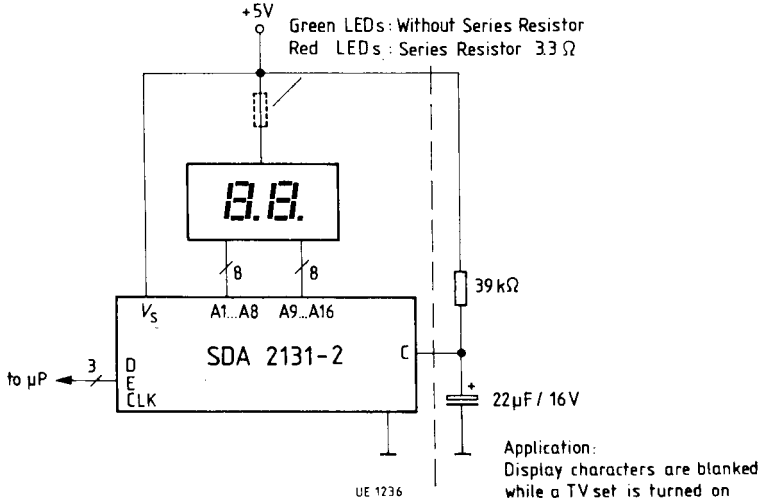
+5V

Green LEDs: Without Series Resistor
Red LEDs: Series Resistor 3.3 Ω

8.8.

8

8

39 kΩ

$V_S$

A1...A8

A9...A16

SDA 2131-2

C

to µP

3

D
E
CLK

+

22µF / 16V

Application:
Display characters are blanked while a TV set is turned on

UE 1236